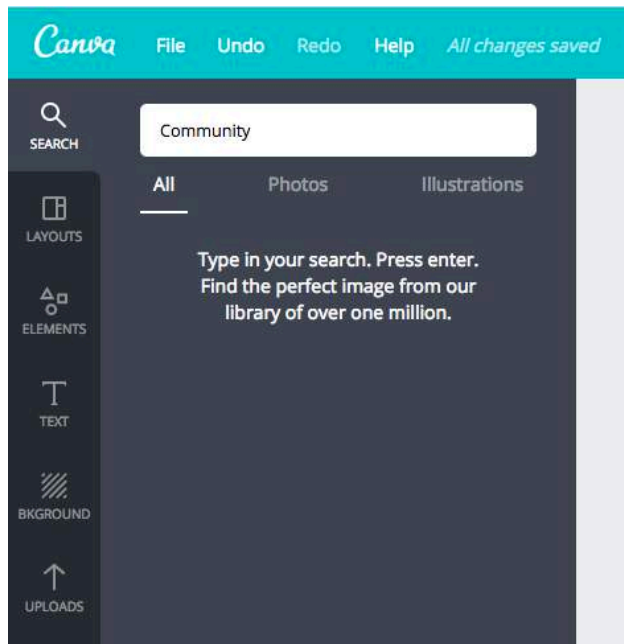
Canva File Undo Redo Help All changes saved

SEARCH

Community

All Photos Illustrations

Type in your search. Press enter. Find the perfect image from our library of over one million.

LAYOUTS

ELEMENTS

TEXT

BKGROUND

UPLOADS